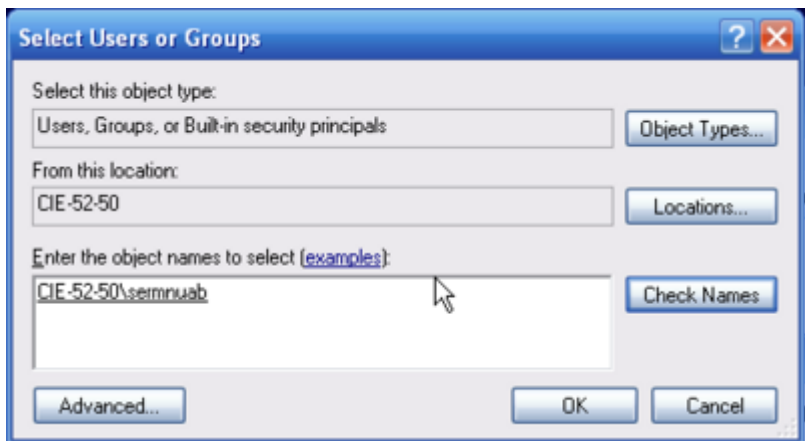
Select Users or Groups

?

Select this object type:

Users, Groups, or Built-in security principals

Object Types...

From this location:

CIE-52-50

Locations...

Enter the object names to select (examples):

CIE-52-50\sermnuab

Check Names

Advanced...

OK

Cancel